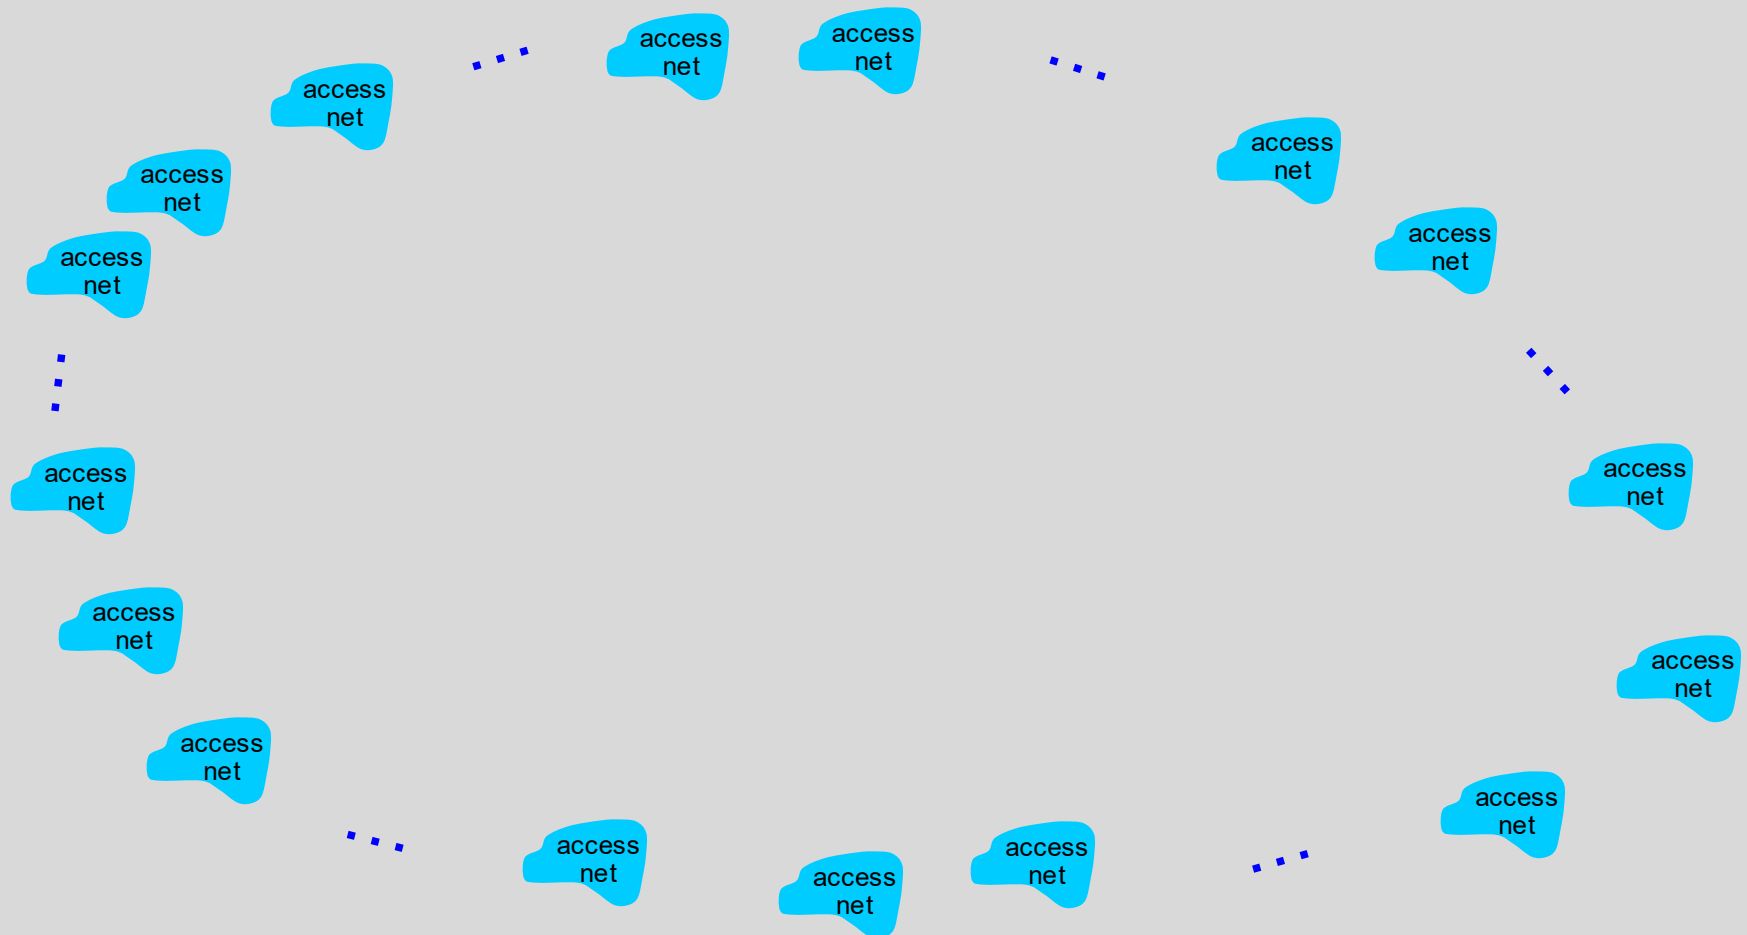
access net

access net

access net

access net

access net

access net

access net

access net

access net

access net

access net

access net

access net

access net

access net

access net

access net